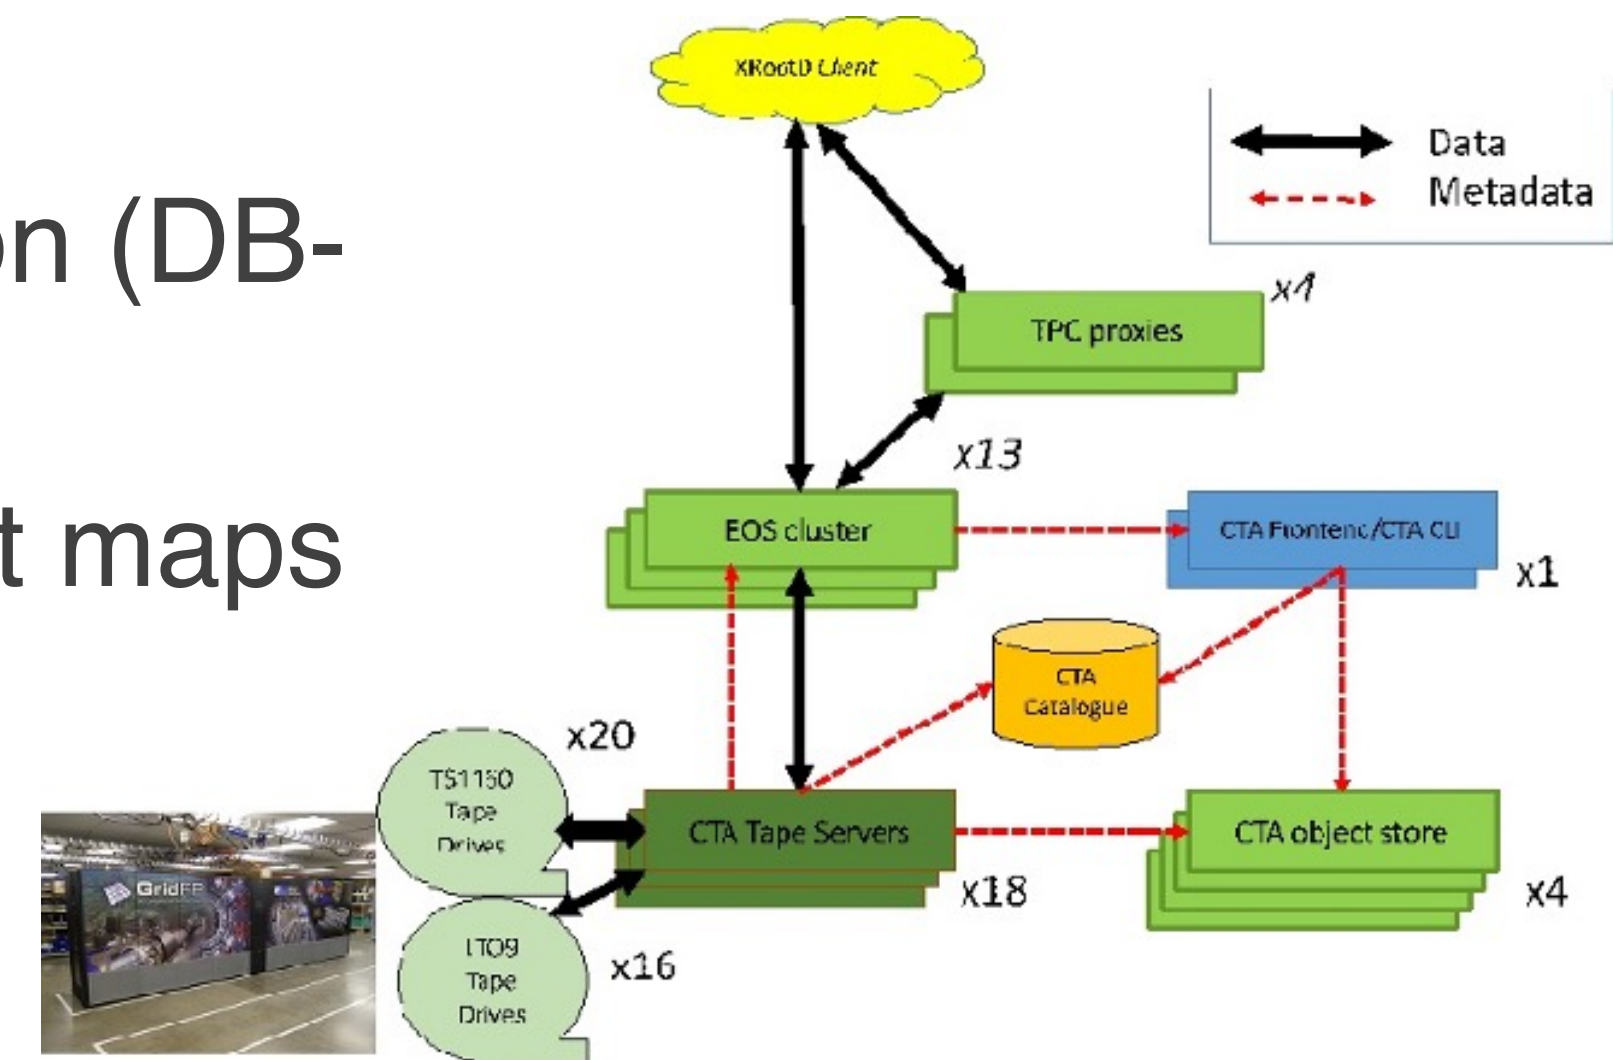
on (DB-

t maps

XRootD Client

Data
Metadata

TPC proxies
x4

x13

EOS cluster

CTA Frontend/CTA CLI
x1

CTA Catalogue

x20

TS1150 Tape Drives

CTA Tape Servers
x18

CTA object store
x4

LTO9 Tape Drives
x16

GridPP